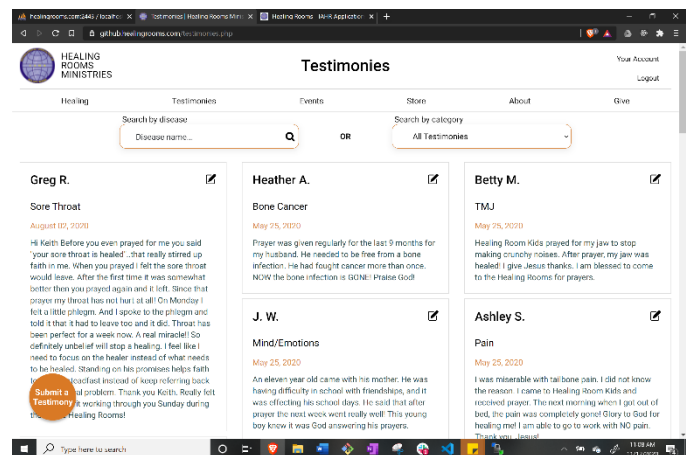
healingrooms.com:2445 / localho | Testimonies | Healing Rooms Mini | Healing Rooms - MHR Application

github.healingrooms.com/testimonies.php

HEALING ROOMS MINISTRIES

Testimonies

Your Account
Logout

Healing | Testimonies | Events | Store | About | Give

Search by disease
Disease name...

OR

Search by category
All Testimonies

Greg R.

Sore Throat

August 02, 2020

Hi Keith Before you even prayed for me you said "your sore throat is healed"..that really stirred up faith in me. When you prayed I felt the sore throat would leave. After the first time it was somewhat better then you prayed again and it left. Since that prayer my throat has not hurt at all! On Monday I felt a little phlegm. And I spoke to the phlegm and told it that it had to leave too and it did. Throat has been perfect for a week now. A real miracle!! So definitely unbelief will stop a healing. I feel like I need to focus on the healer instead of what needs to be healed. Standing on his promises helps faith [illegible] steadfast instead of keep referring back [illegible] problem. Thank you Keith. Really felt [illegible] it working through you Sunday during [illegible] Healing Rooms!

Submit a Testimony

Heather A.

Bone Cancer

May 25, 2020

Prayer was given regularly for the last 9 months for my husband. He needed to be free from a bone infection. He had fought cancer more than once. NOW the bone infection is GONE! Praise God!

J. W.

Mind/Emotions

May 25, 2020

An eleven year old came with his mother. He was having difficulty in school with friendships, and it was effecting his school days. He said that after prayer the next week went really well! This young boy knew it was God answering his prayers.

Betty M.

TMJ

May 25, 2020

Healing Room Kids prayed for my jaw to stop making crunchy noises. After prayer, my jaw was healed! I give Jesus thanks. I am blessed to come to the Healing Rooms for prayers.

Ashley S.

Pain

May 25, 2020

I was miserable with tail bone pain. I did not know the reason. I came to Healing Room Kids and received prayer. The next morning when I got out of bed, the pain was completely gone! Glory to God for healing me! I am able to go to work with NO pain. Thank you, Jesus!

Type here to search

11:09 AM